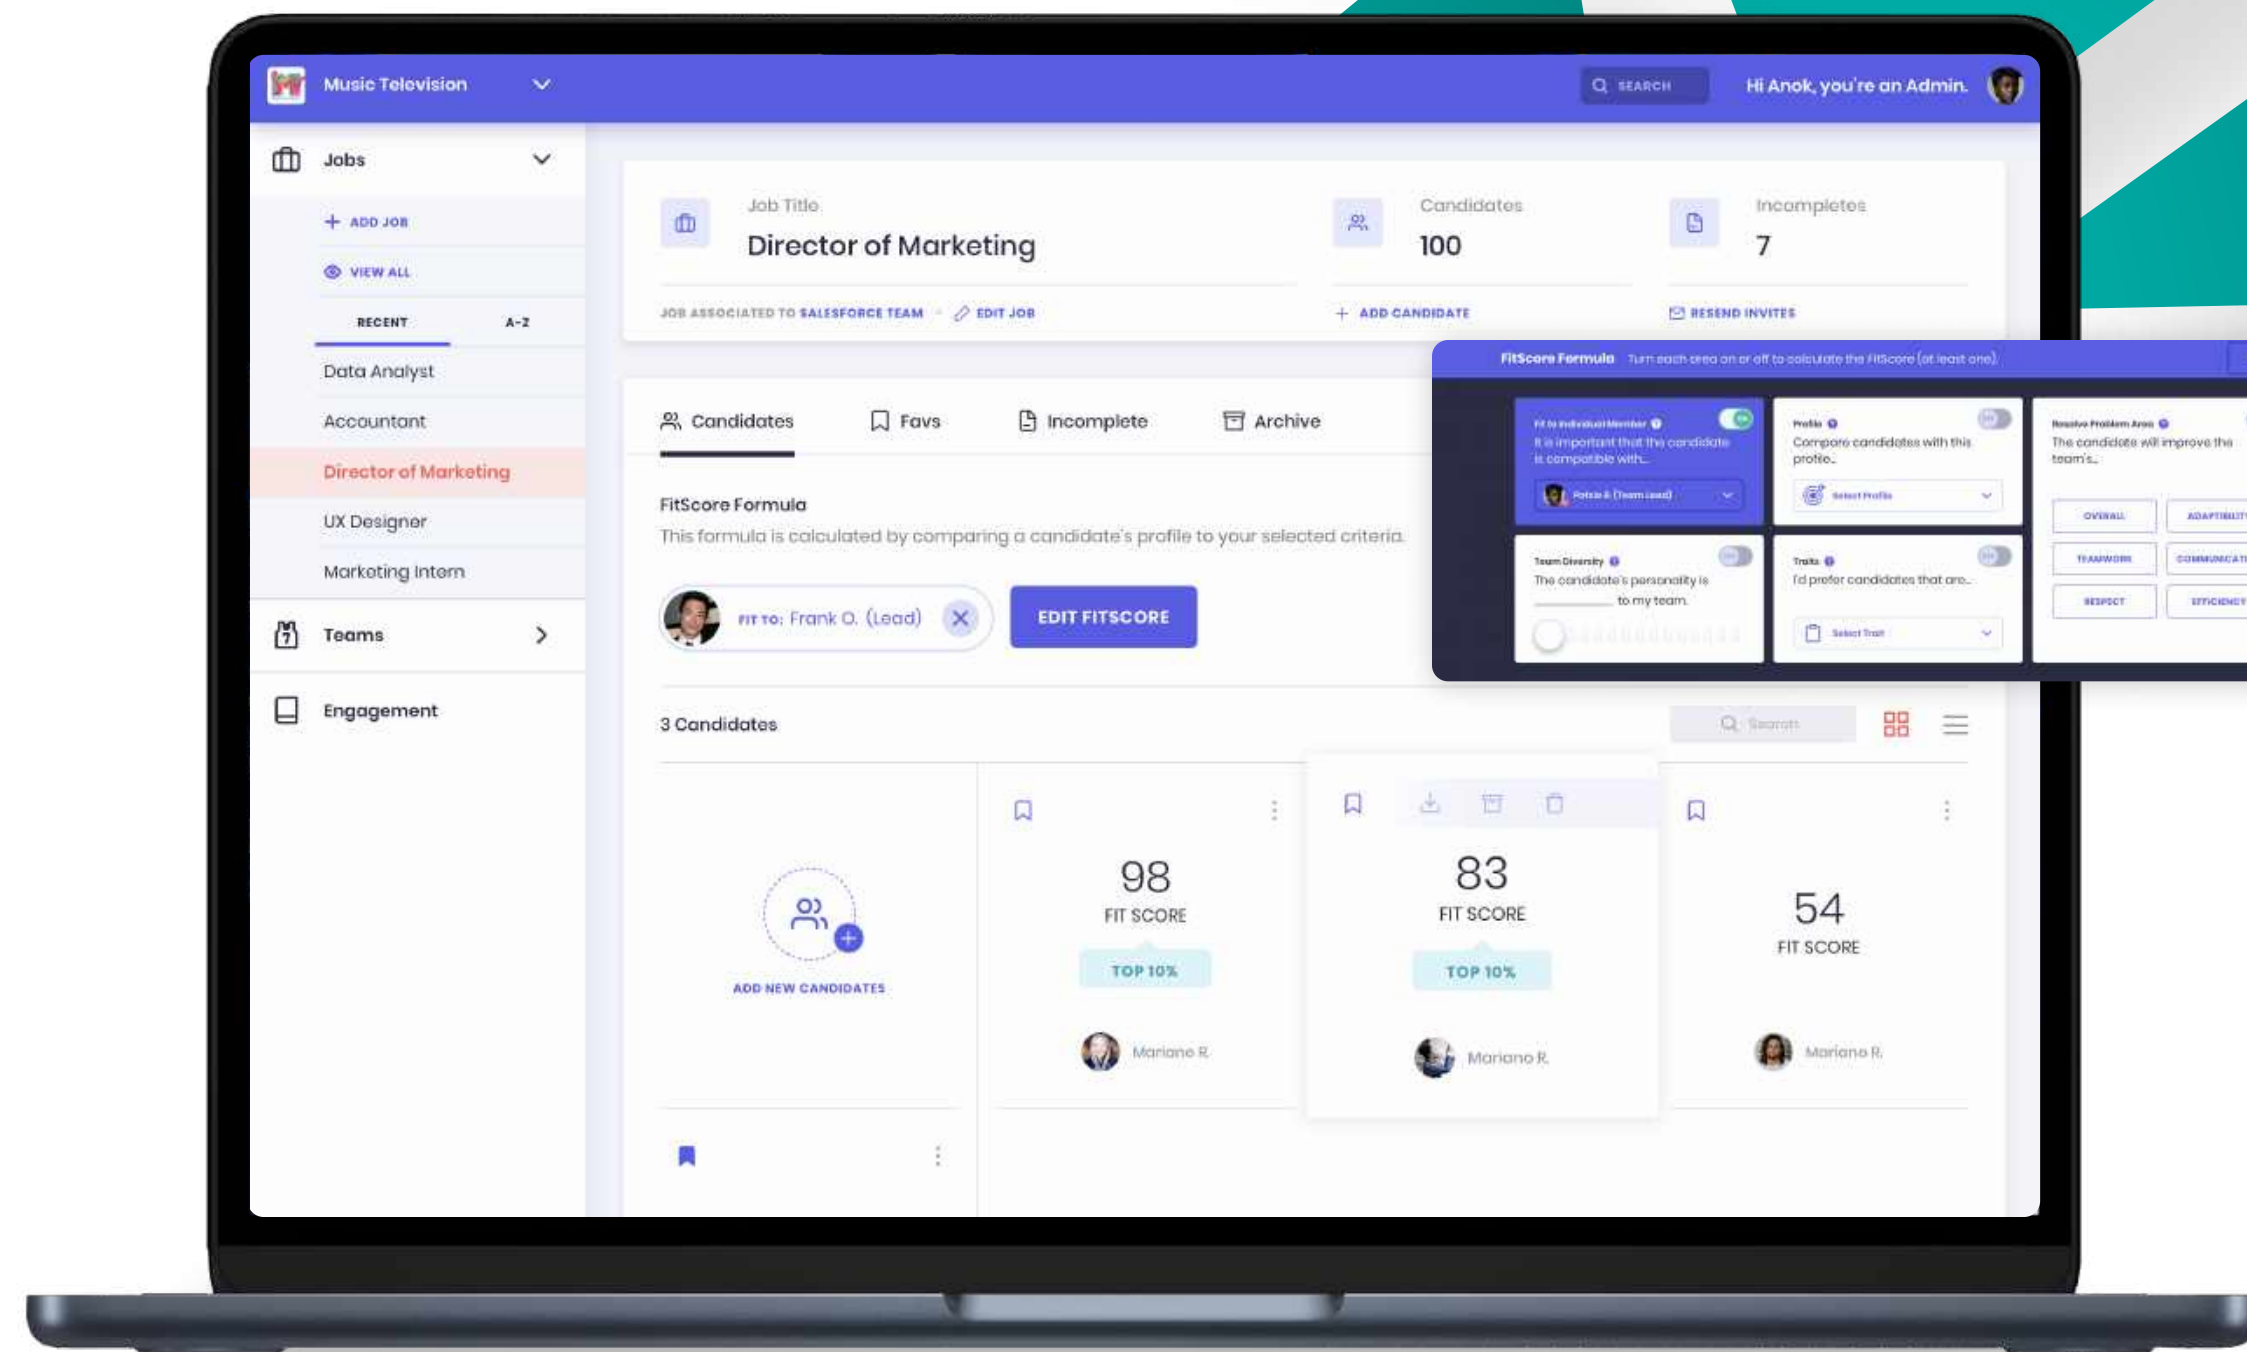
Music Television

SEARCH

Hi Anok, you're an Admin.

Jobs

+ ADD JOB

VIEW ALL

RECENT A-Z

Data Analyst

Accountant

Director of Marketing

UX Designer

Marketing Intern

Teams

Engagement

Job Title

Director of Marketing

Candidates

100

Incompletes

7

JOB ASSOCIATED TO SALESFORCE TEAM · EDIT JOB

+ ADD CANDIDATE

RESEND INVITES

Candidates Favs Incomplete Archive

FitScore Formula

This formula is calculated by comparing a candidate's profile to your selected criteria.

FIT TO: Frank O. (Lead)

EDIT FITSCORE

3 Candidates

Search

ADD NEW CANDIDATES

98
FIT SCORE
TOP 10%
Mariano R.

83
FIT SCORE
TOP 10%
Mariano R.

54
FIT SCORE
Mariano R.

FitScore Formula Turn each area on or off to calculate the FitScore (at least one).

Fit to Individual Member
It is important that the candidate is compatible with...
Patricia B. (Team Lead)

Profile
Compare candidates with this profile...
Select Profile

Resolve Problem Area
The candidate will improve the team's...
OVERALL ADAPTABILITY
TEAMWORK COMMUNICAT
RESPECT EFFICIENCY

Team Diversity
The candidate's personality is ________ to my team.

Traits
I'd prefer candidates that are...
Select Trait